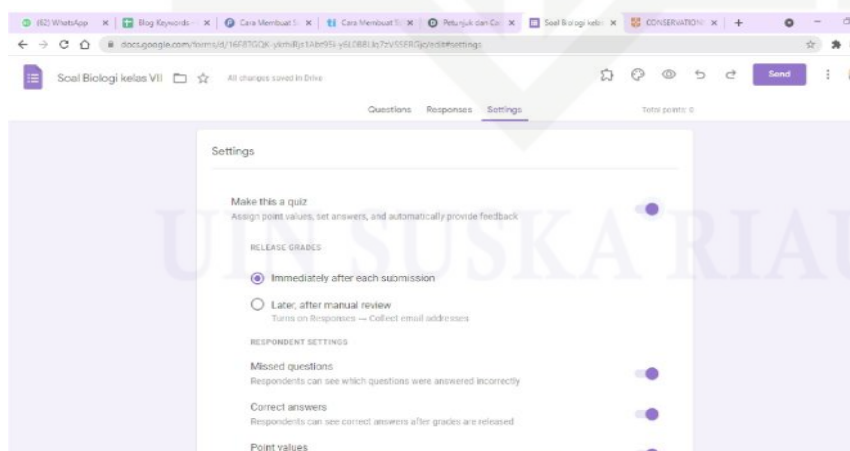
(62) WhatsApp × Blog Keywords × Cara Membuat S × Cara Membuat S × Petunjuk dan Ca × Soal Biologi kela × CONSERVATION × +

docs.google.com/forms/d/16F87GQK-ykthiBjs1Abt95s-y6LD88Lks7zVS5ERGjc/edit#settings

Soal Biologi kelas VII All changes saved in Drive Send

Questions Responses Settings Total points: 0

UIN SUSKA RIAU

Settings

Make this a quiz
Assign point values, set answers, and automatically provide feedback

RELEASE GRADES

Immediately after each submission

Later, after manual review
Turns on Responses → Collect email addresses

RESPONDENT SETTINGS

Missed questions
Respondents can see which questions were answered incorrectly

Correct answers
Respondents can see correct answers after grades are released

Point values